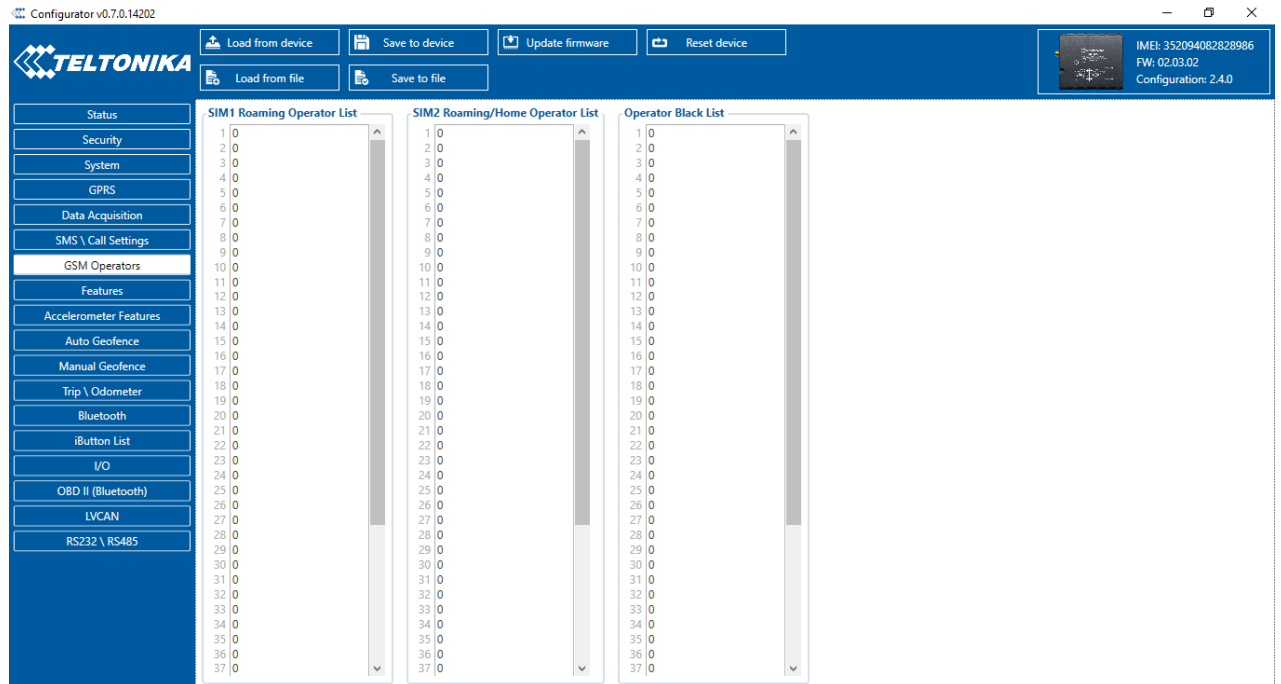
Configurator v0.7.0.14202

TELTONIKA

Load from device
Save to device
Update firmware
Reset device
Load from file
Save to file

IMEI: 352094082828986
FW: 02.03.02
Configuration: 2.4.0

Status
Security
System
GPRS
Data Acquisition
SMS \ Call Settings
GSM Operators
Features
Accelerometer Features
Auto Geofence
Manual Geofence
Trip \ Odometer
Bluetooth
iButton List
I/O
OBD II (Bluetooth)
LVCAN
RS232 \ RS485

SIM1 Roaming Operator List

| | |
|---|---|
| 1 | 0 |
| 2 | 0 |
| 3 | 0 |
| 4 | 0 |
| 5 | 0 |
| 6 | 0 |
| 7 | 0 |
| 8 | 0 |
| 9 | 0 |
| 10 | 0 |
| 11 | 0 |
| 12 | 0 |
| 13 | 0 |
| 14 | 0 |
| 15 | 0 |
| 16 | 0 |
| 17 | 0 |
| 18 | 0 |
| 19 | 0 |
| 20 | 0 |
| 21 | 0 |
| 22 | 0 |
| 23 | 0 |
| 24 | 0 |
| 25 | 0 |
| 26 | 0 |
| 27 | 0 |
| 28 | 0 |
| 29 | 0 |
| 30 | 0 |
| 31 | 0 |
| 32 | 0 |
| 33 | 0 |
| 34 | 0 |
| 35 | 0 |
| 36 | 0 |
| 37 | 0 |

SIM2 Roaming/Home Operator List

| | |
|---|---|
| 1 | 0 |
| 2 | 0 |
| 3 | 0 |
| 4 | 0 |
| 5 | 0 |
| 6 | 0 |
| 7 | 0 |
| 8 | 0 |
| 9 | 0 |
| 10 | 0 |
| 11 | 0 |
| 12 | 0 |
| 13 | 0 |
| 14 | 0 |
| 15 | 0 |
| 16 | 0 |
| 17 | 0 |
| 18 | 0 |
| 19 | 0 |
| 20 | 0 |
| 21 | 0 |
| 22 | 0 |
| 23 | 0 |
| 24 | 0 |
| 25 | 0 |
| 26 | 0 |
| 27 | 0 |
| 28 | 0 |
| 29 | 0 |
| 30 | 0 |
| 31 | 0 |
| 32 | 0 |
| 33 | 0 |
| 34 | 0 |
| 35 | 0 |
| 36 | 0 |
| 37 | 0 |

Operator Black List

| | |
|---|---|
| 1 | 0 |
| 2 | 0 |
| 3 | 0 |
| 4 | 0 |
| 5 | 0 |
| 6 | 0 |
| 7 | 0 |
| 8 | 0 |
| 9 | 0 |
| 10 | 0 |
| 11 | 0 |
| 12 | 0 |
| 13 | 0 |
| 14 | 0 |
| 15 | 0 |
| 16 | 0 |
| 17 | 0 |
| 18 | 0 |
| 19 | 0 |
| 20 | 0 |
| 21 | 0 |
| 22 | 0 |
| 23 | 0 |
| 24 | 0 |
| 25 | 0 |
| 26 | 0 |
| 27 | 0 |
| 28 | 0 |
| 29 | 0 |
| 30 | 0 |
| 31 | 0 |
| 32 | 0 |
| 33 | 0 |
| 34 | 0 |
| 35 | 0 |
| 36 | 0 |
| 37 | 0 |